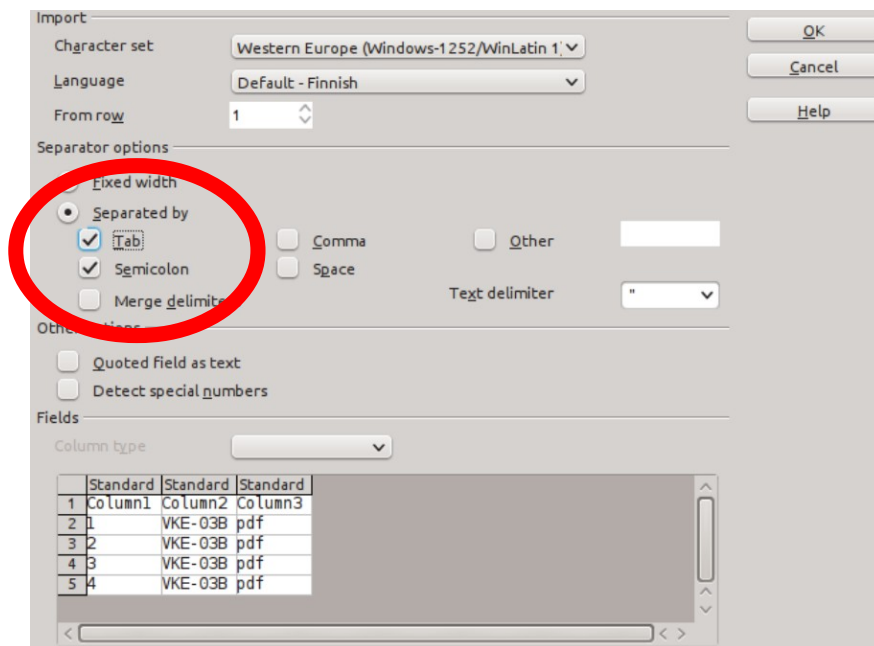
Import

Character set Western Europe (Windows-1252/WinLatin 1)

Language Default - Finnish

From row 1

OK

Cancel

Help

Separator options

Fixed width

Separated by

Tab

Comma

Other

Semicolon

Space

Merge delimite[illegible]

Text delimiter "

Oth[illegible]tions

Quoted field as text

Detect special numbers

Fields

Column type

| | Standard | Standard | Standard |
|---|---|---|---|
| 1 | Column1 | Column2 | Column3 |
| 2 | 1 | VKE-03B | pdf |
| 3 | 2 | VKE-03B | pdf |
| 4 | 3 | VKE-03B | pdf |
| 5 | 4 | VKE-03B | pdf |